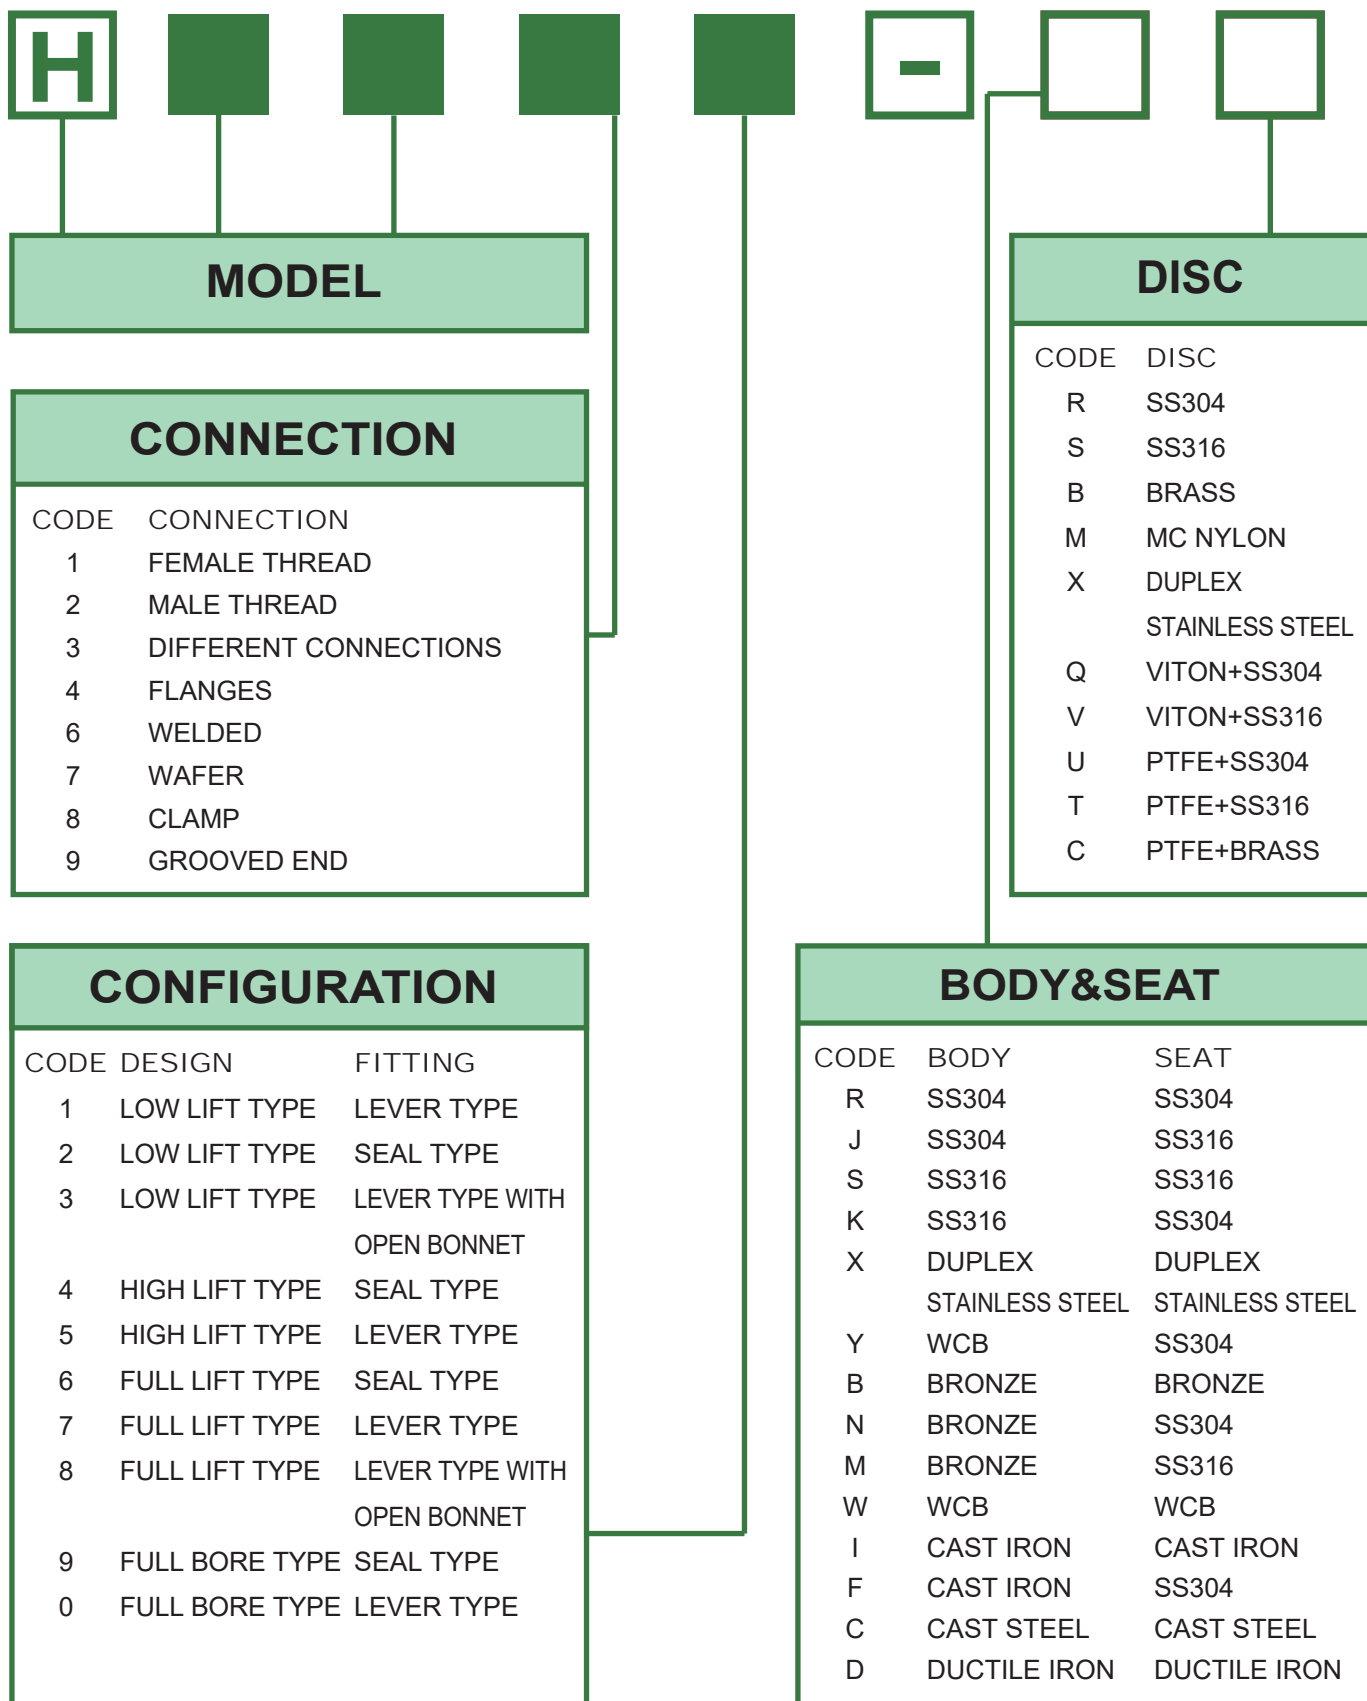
H -

MODEL

CONNECTION

| CODE | CONNECTION |
|---|---|
| 1 | FEMALE THREAD |
| 2 | MALE THREAD |
| 3 | DIFFERENT CONNECTIONS |
| 4 | FLANGES |
| 6 | WELDED |
| 7 | WAFER |
| 8 | CLAMP |
| 9 | GROOVED END |

CONFIGURATION

| CODE | DESIGN | FITTING |
|---|---|---|
| 1 | LOW LIFT TYPE | LEVER TYPE |
| 2 | LOW LIFT TYPE | SEAL TYPE |
| 3 | LOW LIFT TYPE | LEVER TYPE WITH OPEN BONNET |
| 4 | HIGH LIFT TYPE | SEAL TYPE |
| 5 | HIGH LIFT TYPE | LEVER TYPE |
| 6 | FULL LIFT TYPE | SEAL TYPE |
| 7 | FULL LIFT TYPE | LEVER TYPE |
| 8 | FULL LIFT TYPE | LEVER TYPE WITH OPEN BONNET |
| 9 | FULL BORE TYPE | SEAL TYPE |
| 0 | FULL BORE TYPE | LEVER TYPE |

DISC

| CODE | DISC |
|---|---|
| R | SS304 |
| S | SS316 |
| B | BRASS |
| M | MC NYLON |
| X | DUPLEX STAINLESS STEEL |
| Q | VITON+SS304 |
| V | VITON+SS316 |
| U | PTFE+SS304 |
| T | PTFE+SS316 |
| C | PTFE+BRASS |

BODY&SEAT

| CODE | BODY | SEAT |
|---|---|---|
| R | SS304 | SS304 |
| J | SS304 | SS316 |
| S | SS316 | SS316 |
| K | SS316 | SS304 |
| X | DUPLEX STAINLESS STEEL | DUPLEX STAINLESS STEEL |
| Y | WCB | SS304 |
| B | BRONZE | BRONZE |
| N | BRONZE | SS304 |
| M | BRONZE | SS316 |
| W | WCB | WCB |
| I | CAST IRON | CAST IRON |
| F | CAST IRON | SS304 |
| C | CAST STEEL | CAST STEEL |
| D | DUCTILE IRON | DUCTILE IRON |